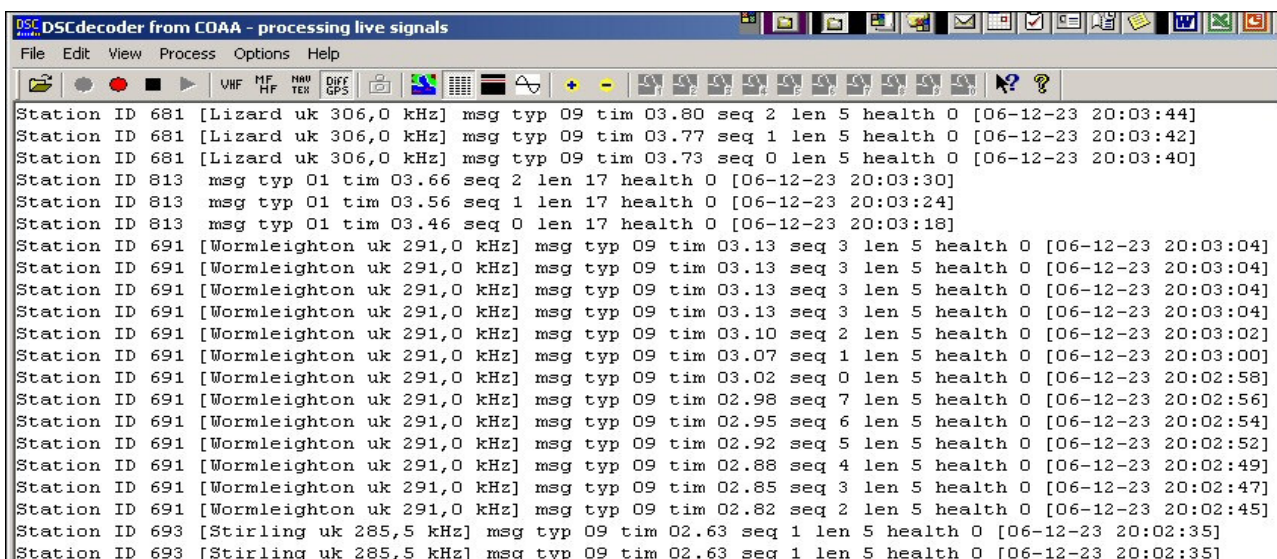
DSC DSCdecoder from COAA - processing live signals

File Edit View Process Options Help

VHF MF HF NAV TEX DIFF GPS

Station ID 681 [Lizard uk 306,0 kHz] msg typ 09 tim 03.80 seq 2 len 5 health 0 [06-12-23 20:03:44]
Station ID 681 [Lizard uk 306,0 kHz] msg typ 09 tim 03.77 seq 1 len 5 health 0 [06-12-23 20:03:42]
Station ID 681 [Lizard uk 306,0 kHz] msg typ 09 tim 03.73 seq 0 len 5 health 0 [06-12-23 20:03:40]
Station ID 813 msg typ 01 tim 03.66 seq 2 len 17 health 0 [06-12-23 20:03:30]
Station ID 813 msg typ 01 tim 03.56 seq 1 len 17 health 0 [06-12-23 20:03:24]
Station ID 813 msg typ 01 tim 03.46 seq 0 len 17 health 0 [06-12-23 20:03:18]
Station ID 691 [Wormleighton uk 291,0 kHz] msg typ 09 tim 03.13 seq 3 len 5 health 0 [06-12-23 20:03:04]
Station ID 691 [Wormleighton uk 291,0 kHz] msg typ 09 tim 03.13 seq 3 len 5 health 0 [06-12-23 20:03:04]
Station ID 691 [Wormleighton uk 291,0 kHz] msg typ 09 tim 03.13 seq 3 len 5 health 0 [06-12-23 20:03:04]
Station ID 691 [Wormleighton uk 291,0 kHz] msg typ 09 tim 03.13 seq 3 len 5 health 0 [06-12-23 20:03:04]
Station ID 691 [Wormleighton uk 291,0 kHz] msg typ 09 tim 03.10 seq 2 len 5 health 0 [06-12-23 20:03:02]
Station ID 691 [Wormleighton uk 291,0 kHz] msg typ 09 tim 03.07 seq 1 len 5 health 0 [06-12-23 20:03:00]
Station ID 691 [Wormleighton uk 291,0 kHz] msg typ 09 tim 03.02 seq 0 len 5 health 0 [06-12-23 20:02:58]
Station ID 691 [Wormleighton uk 291,0 kHz] msg typ 09 tim 02.98 seq 7 len 5 health 0 [06-12-23 20:02:56]
Station ID 691 [Wormleighton uk 291,0 kHz] msg typ 09 tim 02.95 seq 6 len 5 health 0 [06-12-23 20:02:54]
Station ID 691 [Wormleighton uk 291,0 kHz] msg typ 09 tim 02.92 seq 5 len 5 health 0 [06-12-23 20:02:52]
Station ID 691 [Wormleighton uk 291,0 kHz] msg typ 09 tim 02.88 seq 4 len 5 health 0 [06-12-23 20:02:49]
Station ID 691 [Wormleighton uk 291,0 kHz] msg typ 09 tim 02.85 seq 3 len 5 health 0 [06-12-23 20:02:47]
Station ID 691 [Wormleighton uk 291,0 kHz] msg typ 09 tim 02.82 seq 2 len 5 health 0 [06-12-23 20:02:45]
Station ID 693 [Stirling uk 285,5 kHz] msg typ 09 tim 02.63 seq 1 len 5 health 0 [06-12-23 20:02:35]
Station ID 693 [Stirling uk 285,5 kHz] msg typ 09 tim 02.63 seq 1 len 5 health 0 [06-12-23 20:02:35]